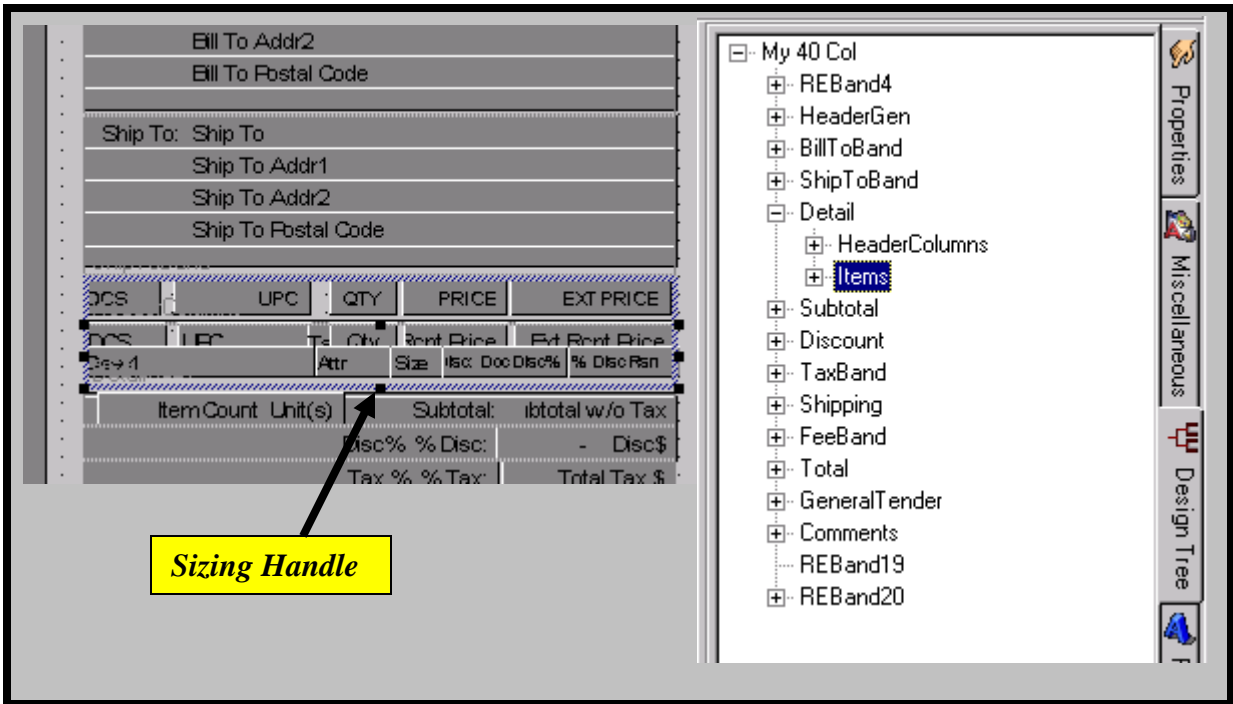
Bill To Addr2
Bill To Postal Code
Ship To: Ship To
Ship To Addr1
Ship To Addr2
Ship To Postal Code
DCS UPC QTY PRICE EXT PRICE
DCS UPC Ts Qty Rcpt Price Ext Rcpt Price
Desc1 Attr Size Disc Doc Disc% % Disc Rsn
Item Count Unit(s) Subtotal: ubtotal w/o Tax
Disc% % Disc: - Disc$
Tax % % Tax: Total Tax $

Sizing Handle

My 40 Col
REBand4
HeaderGen
BillToBand
ShipToBand
Detail
HeaderColumns
Items
Subtotal
Discount
TaxBand
Shipping
FeeBand
Total
GeneralTender
Comments
REBand19
REBand20

Properties
Miscellaneous
Design Tree